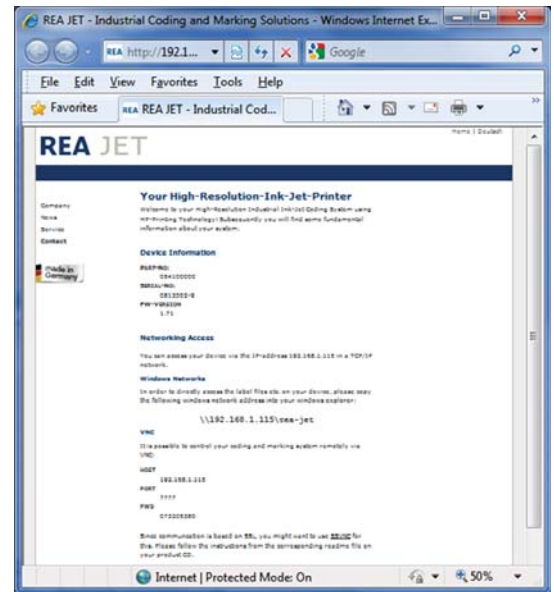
REA JET - Industrial Coding and Marking Solutions - Windows Internet Ex...

REA http://192.1... Google

File Edit View Favorites Tools Help

Favorites REA REA JET - Industrial Cod...

REA JET

Home | Deutsch

Company
News
Service
Contact

made in Germany

Your High-Resolution-Ink-Jet-Printer

Welcome to your High-Resolution Industrial Ink-Jet Coding System using HP-Printing Technology! Subsequently you will find some fundamental information about your system.

Device Information

PLEPNO:
084100000
SERIAL-NO:
0812002-0
FW-VERSION
1.71

Networking Access

You can access your device via the IP-address 192.168.1.115 in a TCP/IP network.

Windows Networks

In order to directly access the label files etc. on your device, please copy the following windows network address into your windows explorer:

\\192.168.1.115\rea-jet

VNC

It is possible to control your coding and marking system remotely via VNC:

HOST
192.168.1.115
PORT
5900
PWD
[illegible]

Since communication is based on SSL, you might want to use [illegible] for this. Please follow the instructions from the corresponding readme file on your product CD.

Internet | Protected Mode: On 50%